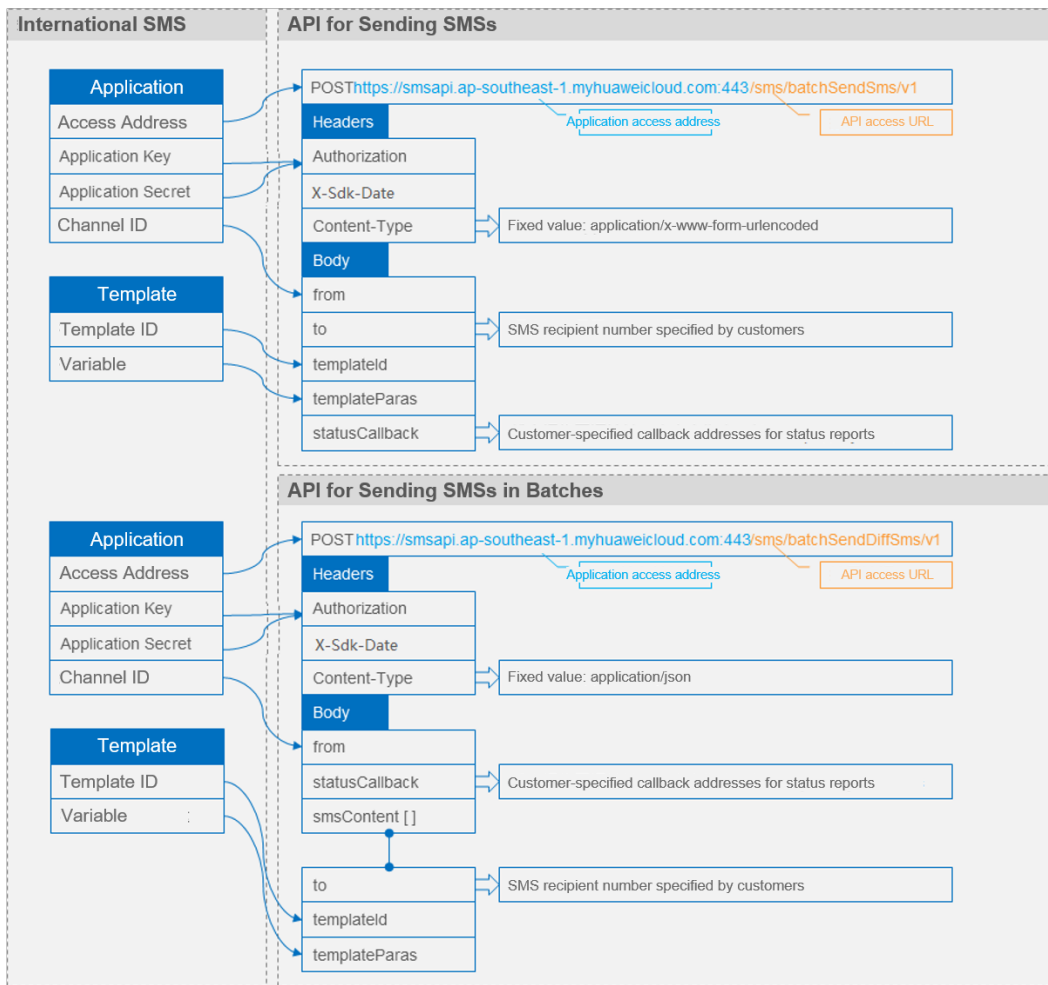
International SMS

API for Sending SMSs

Application
Access Address
Application Key
Application Secret
Channel ID

Template
Template ID
Variable

POSThttps://smsapi.ap-southeast-1.myhuaweicloud.com:443/sms/batchSendSms/v1

Application access address

API access URL

Headers
Authorization
X-Sdk-Date
Content-Type

Fixed value: application/x-www-form-urlencoded

Body
from
to

SMS recipient number specified by customers

templateId
templateParas
statusCallback

Customer-specified callback addresses for status reports

API for Sending SMSs in Batches

Application
Access Address
Application Key
Application Secret
Channel ID

Template
Template ID
Variable

POSThttps://smsapi.ap-southeast-1.myhuaweicloud.com:443/sms/batchSendDiffSms/v1

Application access address

API access URL

Headers
Authorization
X-Sdk-Date
Content-Type

Fixed value: application/json

Body
from
statusCallback

Customer-specified callback addresses for status reports

smsContent [ ]

to

SMS recipient number specified by customers

templateId
templateParas